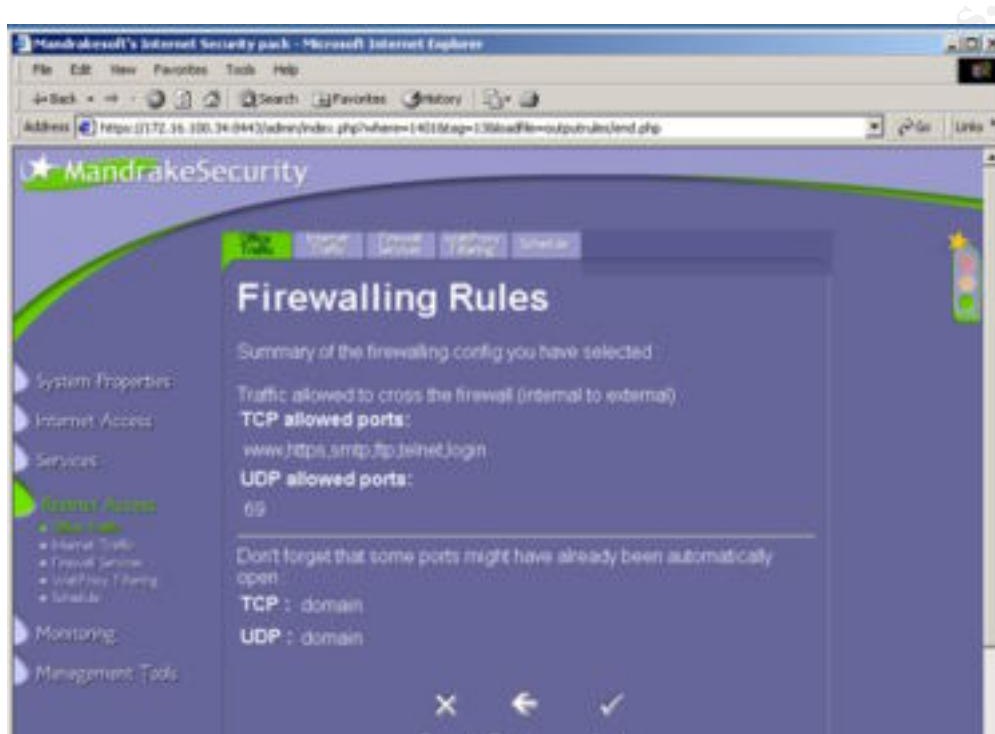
Mandrakesoft's Internet Security pack - Microsoft Internet Explorer

File Edit View Favorites Tools Help

Back Search Favorites History

Address https://172.16.100.34:8443/admin/index.php?where=1401&tag=13&loadfile=outputrules/end.php

Go Links

MandrakeSecurity

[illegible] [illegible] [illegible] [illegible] Schedule

Firewalling Rules

Summary of the firewalling config you have selected

Traffic allowed to cross the firewall (internal to external)

TCP allowed ports:

www,https,smtp,ftp,telnet,login

UDP allowed ports:

69

Don't forget that some ports might have already been automatically open:

TCP : domain

UDP : domain

System Properties

Internet Access

Services

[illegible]

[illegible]

Internet Traffic

Firewall Services

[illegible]

Schedule

Monitoring

Management Tools